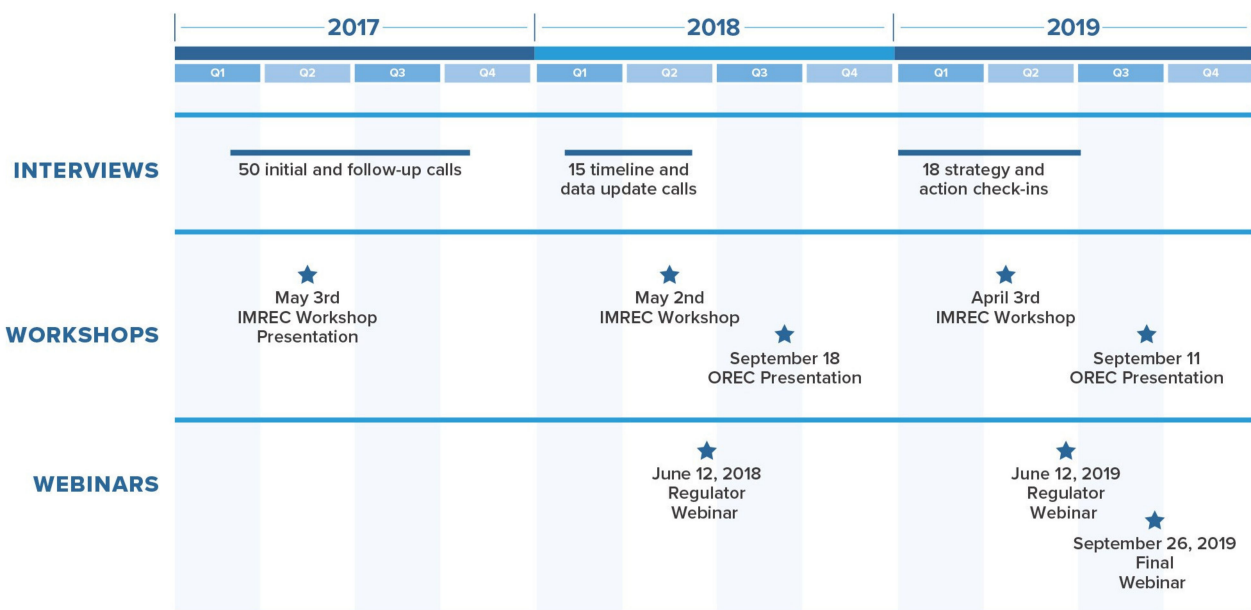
| 2017 | | | | 2018 | | | | 2019 | | | |
|---|---|---|---|---|---|---|---|---|---|---|---|
| Q1 | Q2 | Q3 | Q4 | Q1 | Q2 | Q3 | Q4 | Q1 | Q2 | Q3 | Q4 |

INTERVIEWS

50 initial and follow-up calls

15 timeline and data update calls

18 strategy and action check-ins

WORKSHOPS

May 3rd IMREC Workshop Presentation

May 2nd IMREC Workshop

September 18 OREC Presentation

April 3rd IMREC Workshop

September 11 OREC Presentation

WEBINARS

June 12, 2018 Regulator Webinar

June 12, 2019 Regulator Webinar

September 26, 2019 Final Webinar